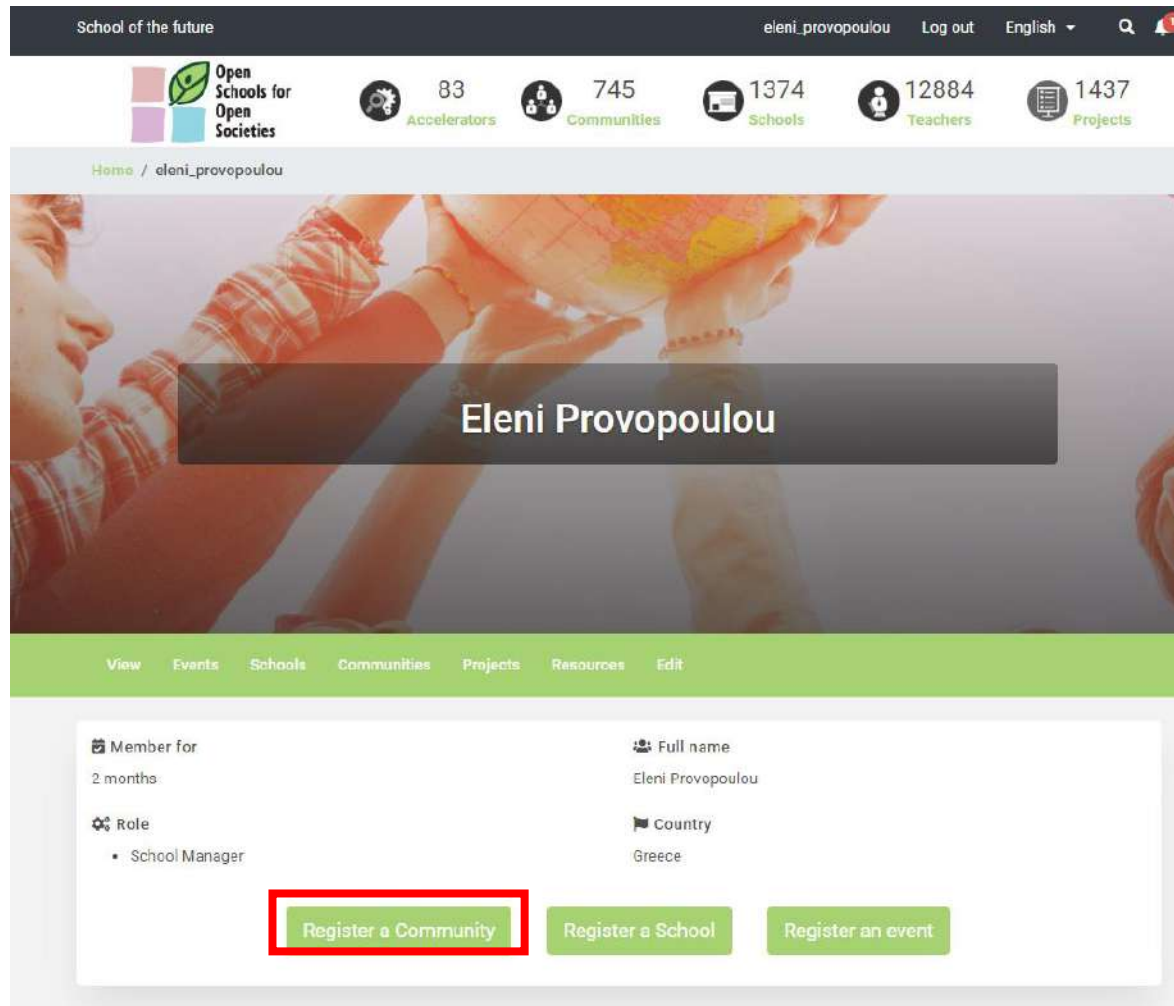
School of the future

eleni_provopoulou Log out English

Open Schools for Open Societies

83 Accelerators
745 Communities
1374 Schools
12884 Teachers
1437 Projects

Home / eleni_provopoulou

Eleni Provopoulou

View Events Schools Communities Projects Resources Edit

Member for
2 months

Full name
Eleni Provopoulou

Role
- School Manager

Country
Greece

Register a Community Register a School Register an event